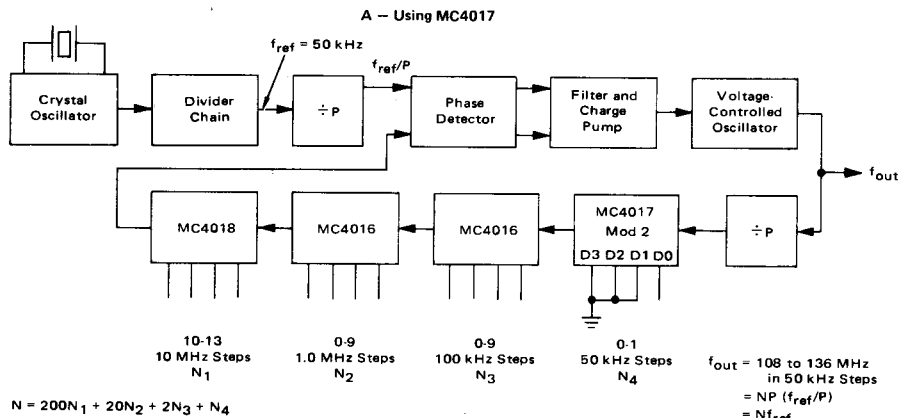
A – Using MC4017

$f_{ref} = 50$ kHz

Crystal Oscillator

Divider Chain

$\div P$

$f_{ref}/P$

Phase Detector

Filter and Charge Pump

Voltage-Controlled Oscillator

$f_{out}$

MC4018

MC4016

MC4016

MC4017 Mod 2

D3 D2 D1 D0

$\div P$

10-13
10 MHz Steps
$N_1$

0-9
1.0 MHz Steps
$N_2$

0-9
100 kHz Steps
$N_3$

0-1
50 kHz Steps
$N_4$

$f_{out}$ = 108 to 136 MHz in 50 kHz Steps
= NP ($f_{ref}/P$)
= $Nf_{ref}$

$N = 200N_1 + 20N_2 + 2N_3 + N_4$